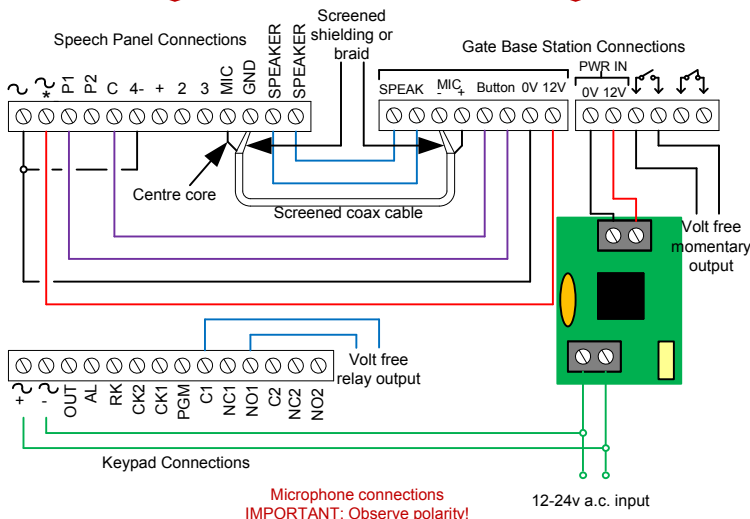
Screened shielding or braid

Speech Panel Connections

Gate Base Station Connections

~ ~ * P1 P2 C 4- + 2 3 MIC GND SPEAKER SPEAKER

SPEAK MIC - + Button 0V 12V

PWR IN
0V 12V

Centre core

Screened coax cable

Volt free momentary output

Volt free relay output

~ + ~ - OUT AL RK CK2 CK1 PGM C1 NC1 NO1 C2 NC2 NO2

Keypad Connections

Microphone connections
IMPORTANT: Observe polarity!

12-24v a.c. input